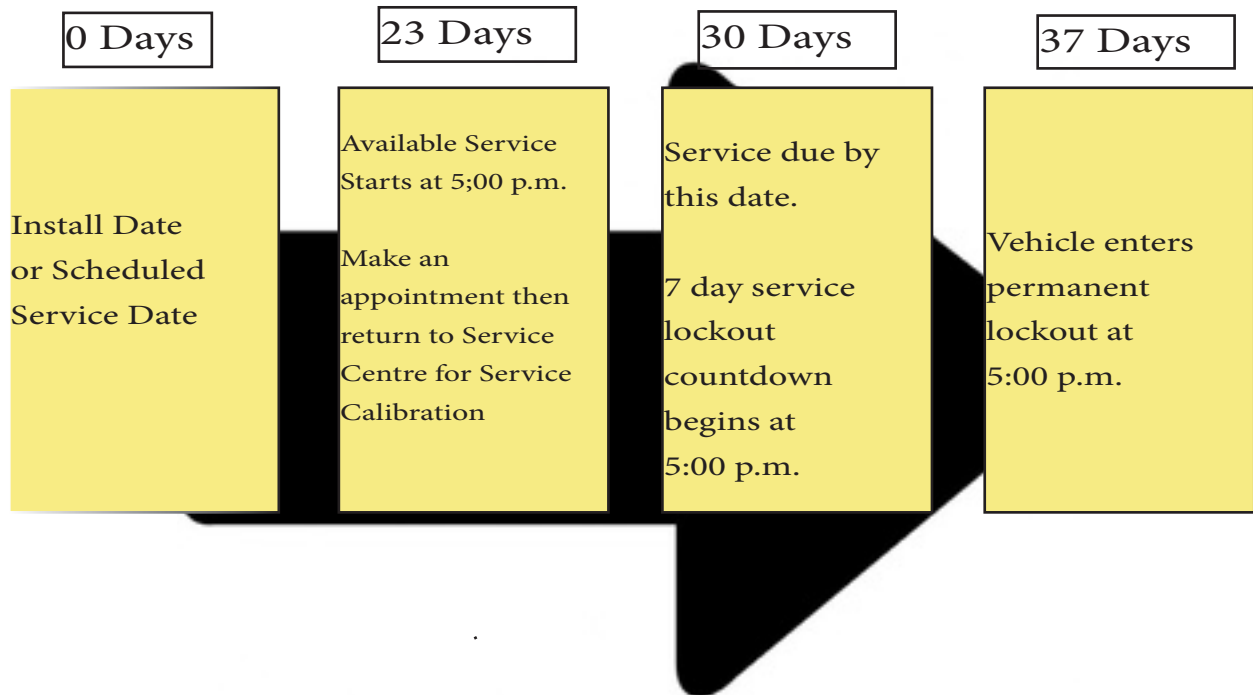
0 Days

Install Date or Scheduled Service Date

23 Days

Available Service Starts at 5;00 p.m.

Make an appointment then return to Service Centre for Service Calibration

30 Days

Service due by this date.

7 day service lockout countdown begins at 5:00 p.m.

37 Days

Vehicle enters permanent lockout at 5:00 p.m.